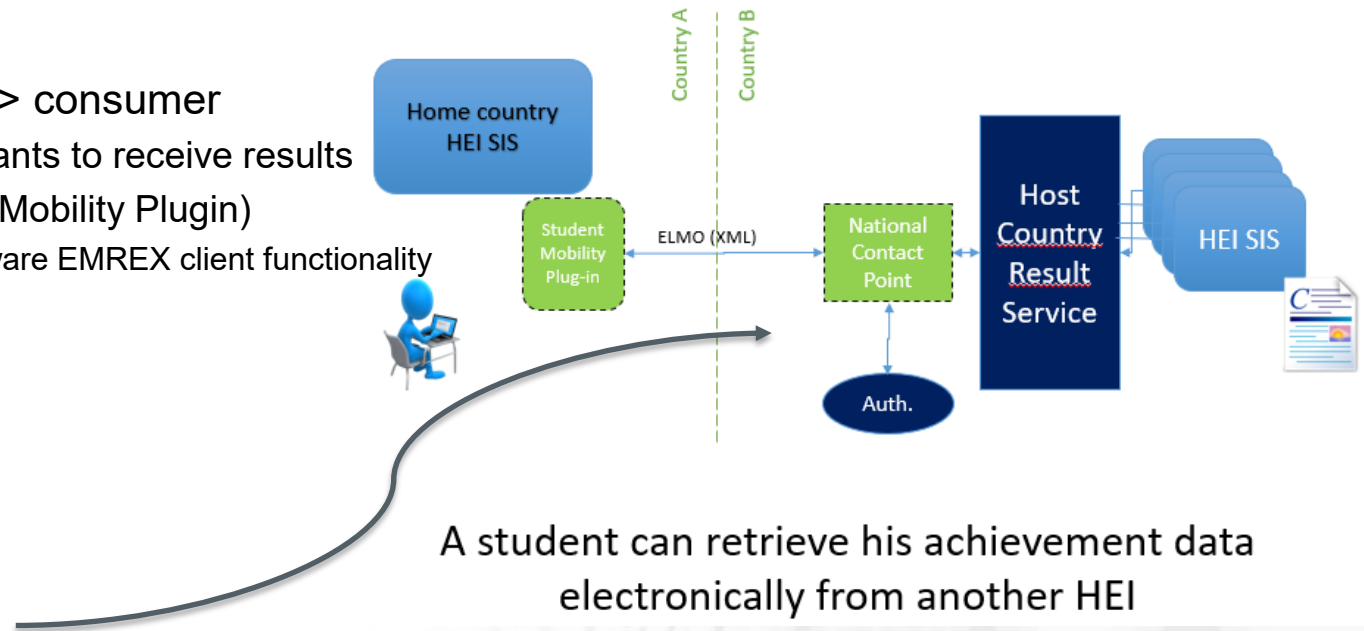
> consumer
ants to receive results
Mobility Plugin)
vare EMREX client functionality

Country A
Country B

Home country HEI SIS

Student Mobility Plug-in

ELMO (XML)

National Contact Point

Host Country Result Service

HEI SIS

Auth.

A student can retrieve his achievement data electronically from another HEI